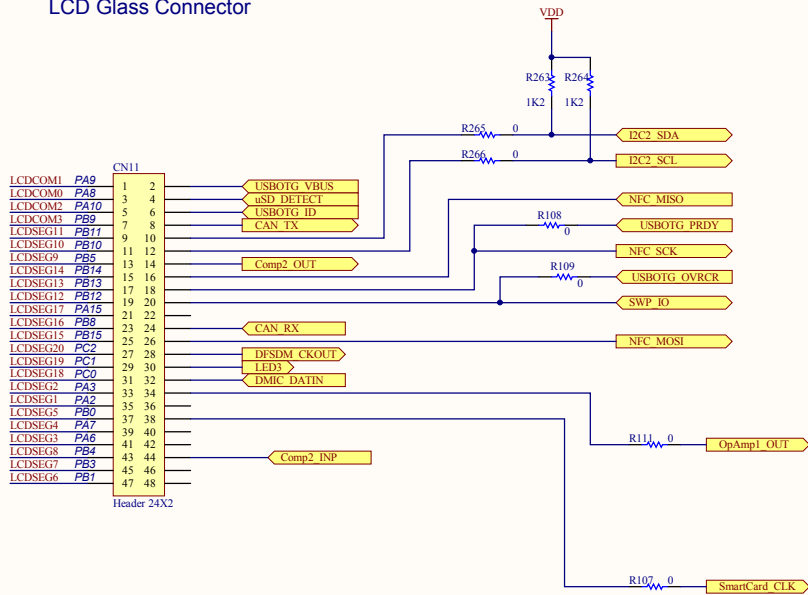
LCD Glass Connector

VDD

R263
1K2
R264
1K2

R265 0
I2C2_SDA
R266 0
I2C2_SCL

CN11

| | | | | |
|---|---|---|---|---|
| LCDCOM1 | PA9 | 1 | 2 | USBOTG_VBUS |
| LCDCOM0 | PA8 | 3 | 4 | uSD_DETECT |
| LCDCOM2 | PA10 | 5 | 6 | USBOTG_ID |
| LCDCOM3 | PB9 | 7 | 8 | CAN_TX |
| LCDSEG11 | PB11 | 9 | 10 | |
| LCDSEG10 | PB10 | 11 | 12 | |
| LCDSEG9 | PB5 | 13 | 14 | Comp2_OUT |
| LCDSEG14 | PB14 | 15 | 16 | |
| LCDSEG13 | PB13 | 17 | 18 | |
| LCDSEG12 | PB12 | 19 | 20 | |
| LCDSEG17 | PA15 | 21 | 22 | |
| LCDSEG16 | PB8 | 23 | 24 | CAN_RX |
| LCDSEG15 | PB15 | 25 | 26 | |
| LCDSEG20 | PC2 | 27 | 28 | DFSDM_CKOUT |
| LCDSEG19 | PC1 | 29 | 30 | LED3 |
| LCDSEG18 | PC0 | 31 | 32 | DMIC_DATIN |
| LCDSEG2 | PA3 | 33 | 34 | |
| LCDSEG1 | PA2 | 35 | 36 | |
| LCDSEG5 | PB0 | 37 | 38 | |
| LCDSEG4 | PA7 | 39 | 40 | |
| LCDSEG3 | PA6 | 41 | 42 | |
| LCDSEG8 | PB4 | 43 | 44 | Comp2_INP |
| LCDSEG7 | PB3 | 45 | 46 | |
| LCDSEG6 | PB1 | 47 | 48 | |

Header 24X2

NFC_MISO
R108
0
USBOTG_PRDY
NFC_SCK
R109
0
USBOTG_OVRCR
SWP_IO
NFC_MOSI

R111 0
OpAmp1_OUT

R107 0
SmartCard_CLK